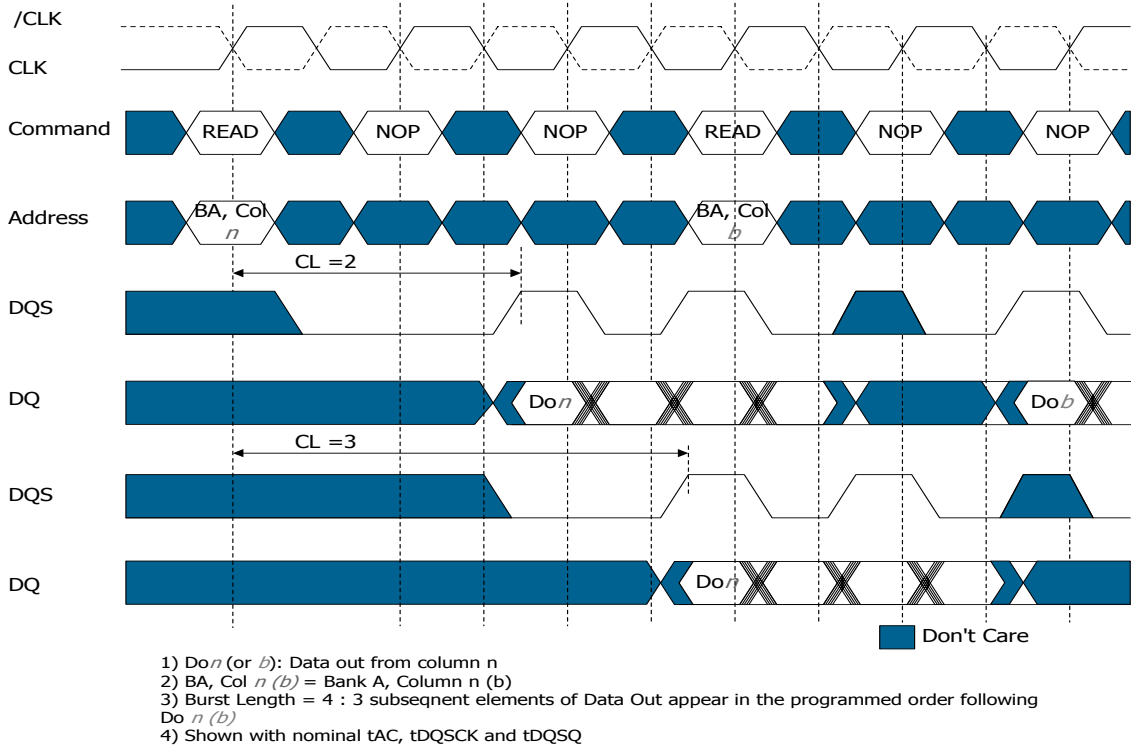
/CLK

CLK

Command READ NOP NOP READ NOP NOP

Address BA, Col $n$ BA, Col $b$

CL =2

DQS

DQ Do$n$ Do$b$

CL =3

DQS

DQ Do$n$

Don't Care

1) Do$n$ (or $b$): Data out from column n
2) BA, Col $n$ $(b)$ = Bank A, Column n (b)
3) Burst Length = 4 : 3 subseqnent elements of Data Out appear in the programmed order following Do $n$ $(b)$
4) Shown with nominal tAC, tDQSCK and tDQSQ